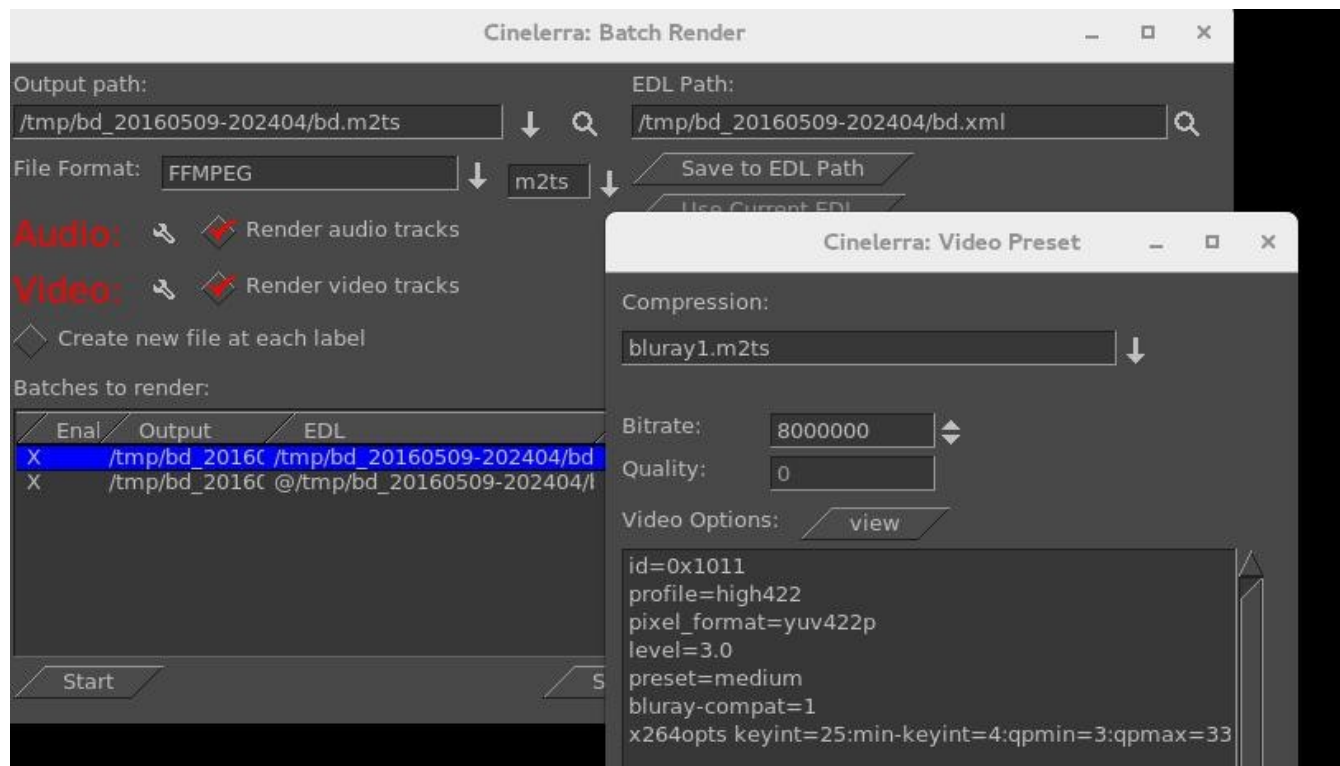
Cinelerra: Batch Render

Output path:
/tmp/bd_20160509-202404/bd.m2ts

EDL Path:
/tmp/bd_20160509-202404/bd.xml

File Format: FFMPEG
m2ts

Save to EDL Path
Use Current EDL

Audio: Render audio tracks
Video: Render video tracks
Create new file at each label

Batches to render:

| Enal | Output | EDL |
|---|---|---|
| X | /tmp/bd_2016( | /tmp/bd_20160509-202404/bd |
| X | /tmp/bd_2016( | @/tmp/bd_20160509-202404/l |

Start
S

Cinelerra: Video Preset

Compression:
bluray1.m2ts

Bitrate: 8000000
Quality: 0

Video Options: view

id=0x1011
profile=high422
pixel_format=yuv422p
level=3.0
preset=medium
bluray-compat=1
x264opts keyint=25:min-keyint=4:qpmin=3:qpmax=33